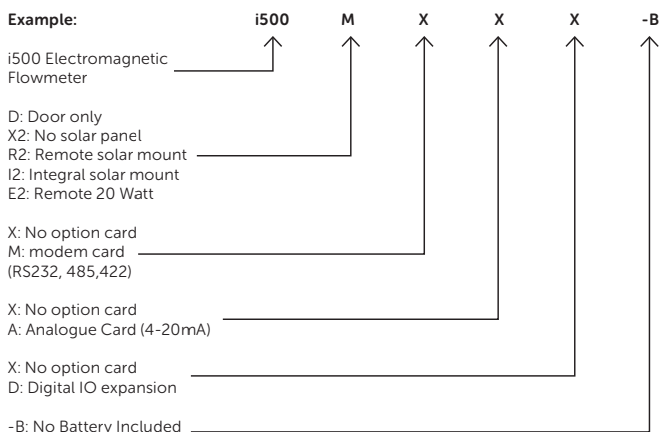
Example: i500 M X X X -B

i500 Electromagnetic Flowmeter

D: Door only
X2: No solar panel
R2: Remote solar mount
I2: Integral solar mount
E2: Remote 20 Watt

X: No option card
M: modem card
(RS232, 485,422)

X: No option card
A: Analogue Card (4-20mA)

X: No option card
D: Digital IO expansion

-B: No Battery Included